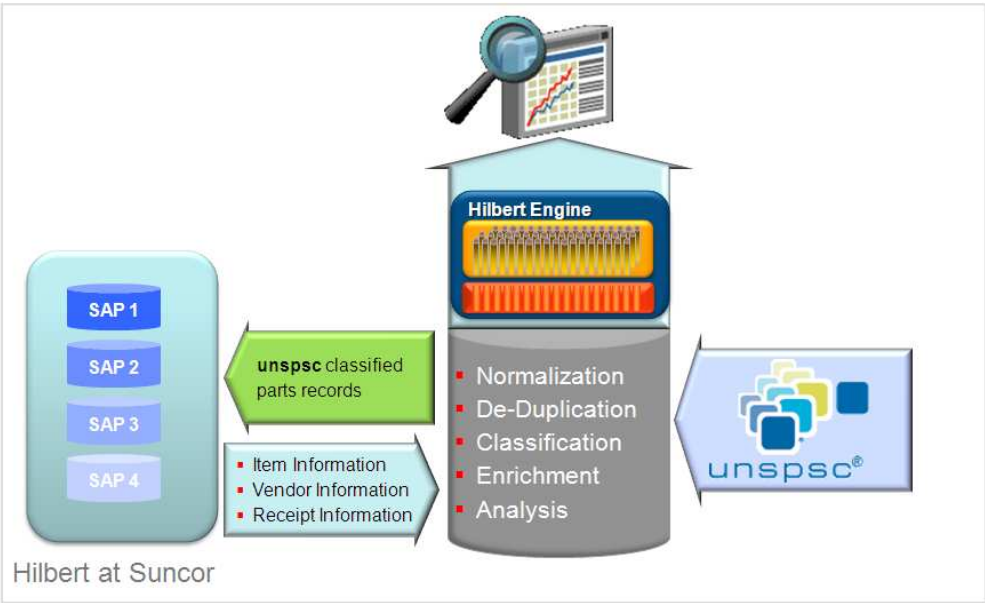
Hilbert Engine

SAP 1
SAP 2
SAP 3
SAP 4

Hilbert at Suncor

**unspsc** classified parts records

- Item Information
- Vendor Information
- Receipt Information

- Normalization
- De-Duplication
- Classification
- Enrichment
- Analysis

unspsc®